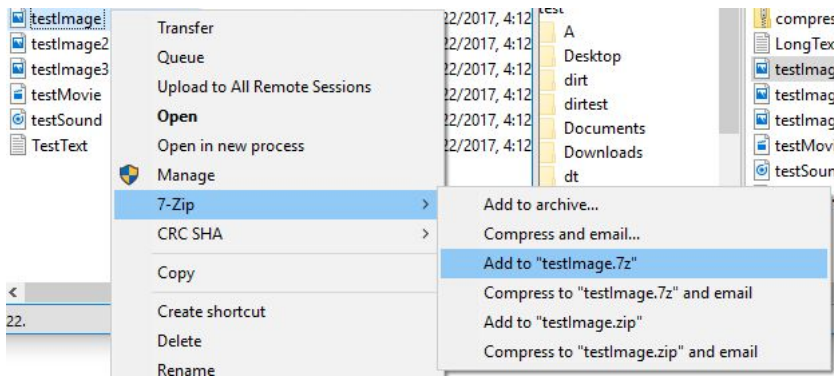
testImage
testImage2
testImage3
testMovie
testSound
TestText

Transfer
Queue
Upload to All Remote Sessions
Open
Open in new process
Manage
7-Zip
CRC SHA
Copy
Create shortcut
Delete
Rename

22/2017, 4:12
22/2017, 4:12
22/2017, 4:12
22/2017, 4:12
22/2017, 4:12
22/2017, 4:12

test
A
Desktop
dirt
dirtest
Documents
Downloads
dt

compres
LongTex
testImag
testImag
testImag
testMovi
testSoun

Add to archive...
Compress and email...
Add to "testImage.7z"
Compress to "testImage.7z" and email
Add to "testImage.zip"
Compress to "testImage.zip" and email

<
22.